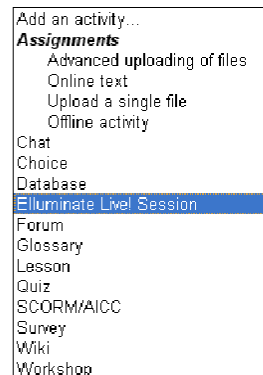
Add an activity...
Assignments
Advanced uploading of files
Online text
Upload a single file
Offline activity
Chat
Choice
Database
Elluminate Live! Session
Forum
Glossary
Lesson
Quiz
SCORM/AICC
Survey
Wiki
Workshop